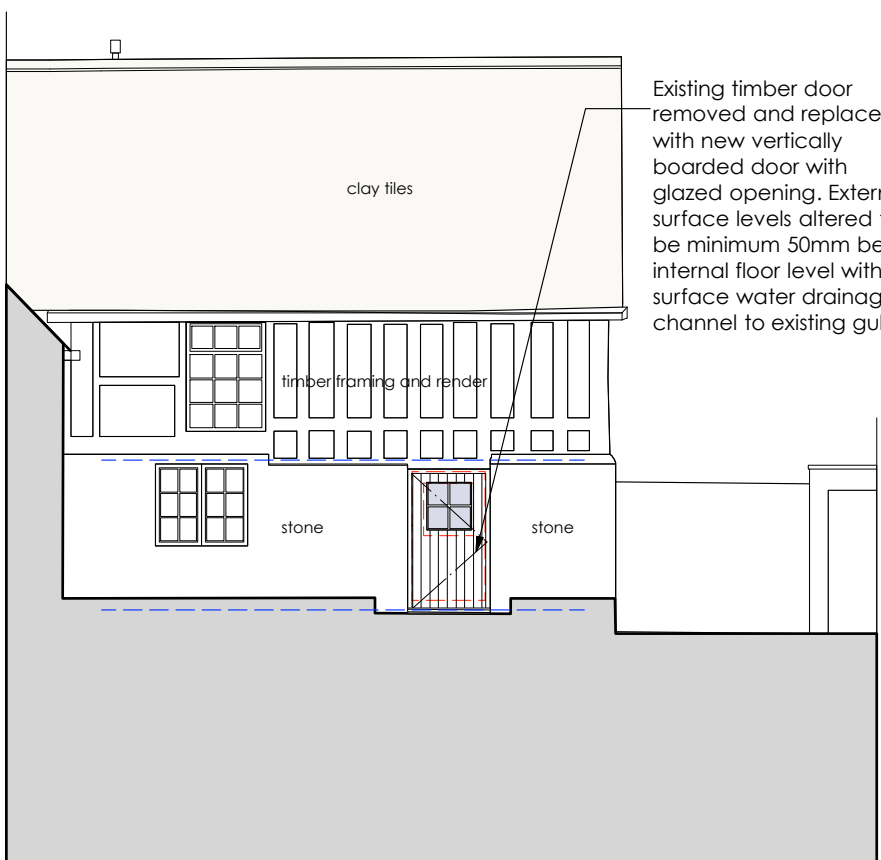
Existing timber door removed and replace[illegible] with new vertically boarded door with glazed opening. Extern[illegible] surface levels altered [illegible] be minimum 50mm be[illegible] internal floor level with surface water drainag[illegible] channel to existing gu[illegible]

clay tiles

timber framing and render

stone

stone